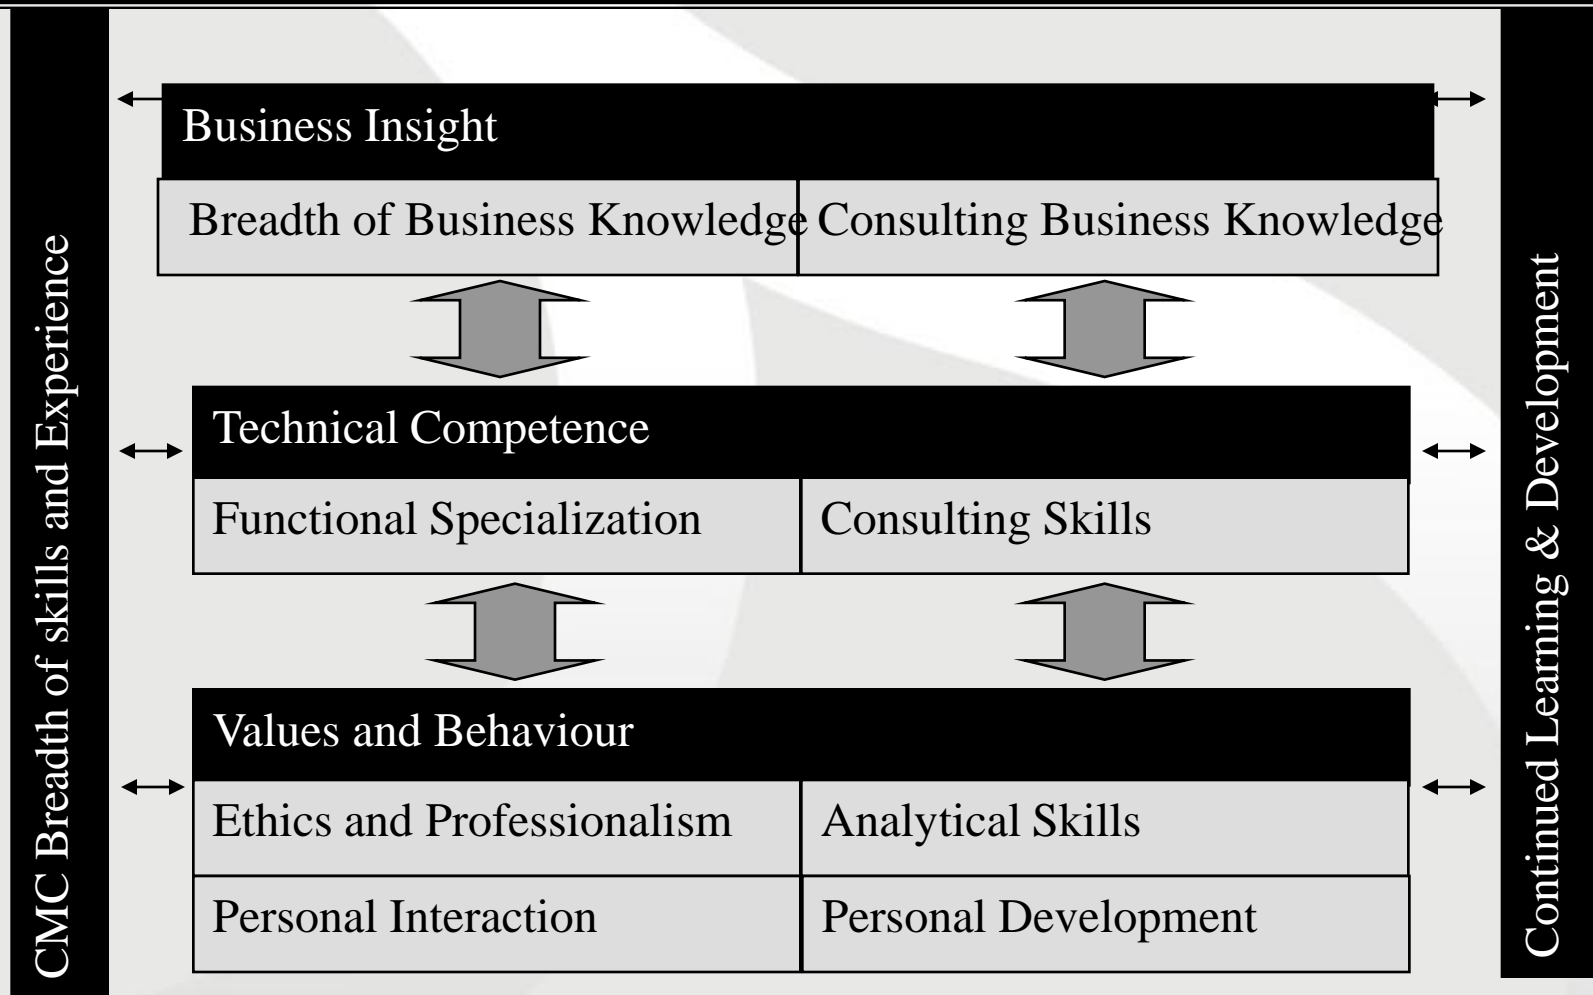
CMC Breadth of skills and Experience

Business Insight

| Breadth of Business Knowledge | Consulting Business Knowledge |
|---|---|

Technical Competence

| Functional Specialization | Consulting Skills |
|---|---|

Values and Behaviour

| Ethics and Professionalism | Analytical Skills |
|---|---|
| Personal Interaction | Personal Development |

Continued Learning & Development